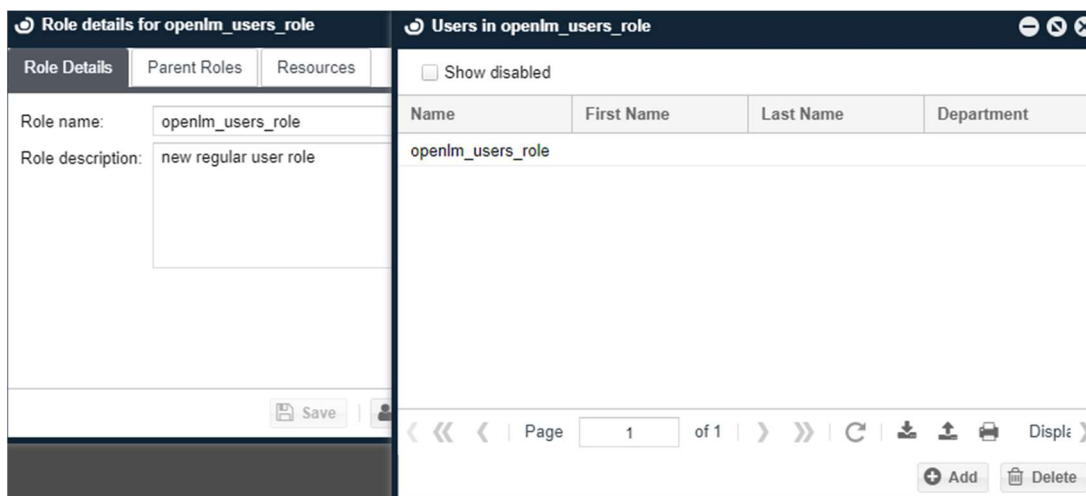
Role details for openlm_users_role

Role Details | Parent Roles | Resources

Role name: openlm_users_role

Role description: new regular user role

Save

Users in openlm_users_role

Show disabled

| Name | First Name | Last Name | Department |
|---|---|---|---|
| openlm_users_role | | | |

Page 1 of 1

Displa

Add

Delete